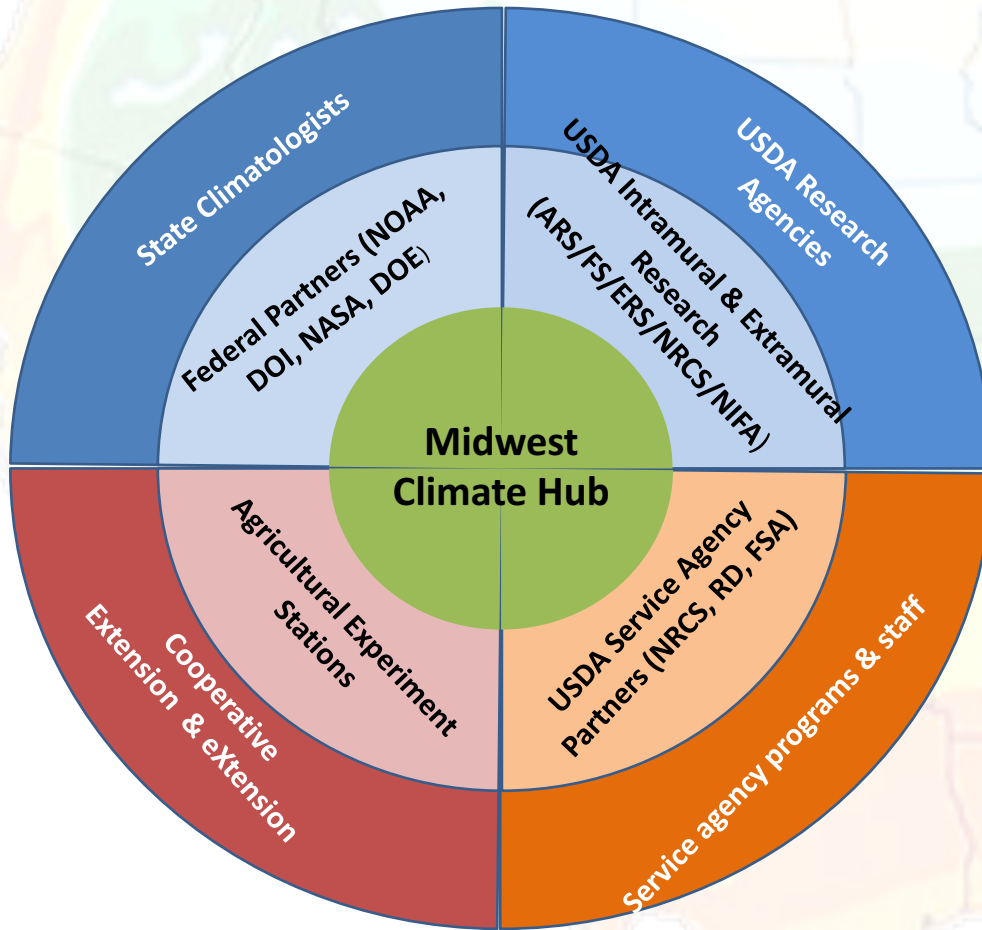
State Climatologists

USDA Research Agencies

Federal Partners (NOAA, DOI, NASA, DOE)

USDA Intramural & Extramural Research (ARS/FS/ERS/NRCS/NIFA)

Midwest Climate Hub

Agricultural Experiment Stations

USDA Service Agency Partners (NRCS, RD, FSA)

Cooperative Extension & eXtension

Service agency programs & staff